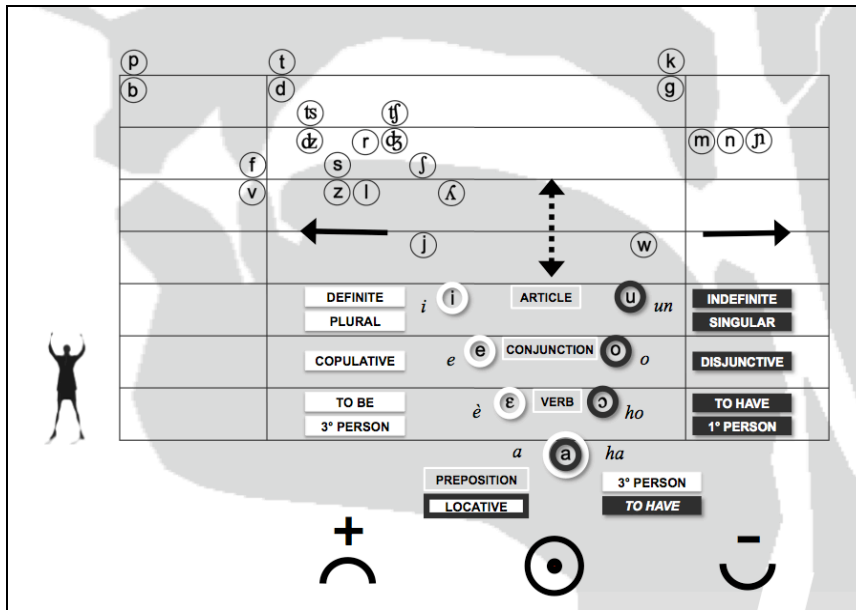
p t k
b d g
ʦ ʧ
ʣ r ʤ
m n ɲ
f s ʃ
v z l ʎ
j w

DEFINITE
PLURAL
i i ARTICLE u un
INDEFINITE
SINGULAR

COPULATIVE
e e CONJUNCTION o o
DISJUNCTIVE

TO BE
3° PERSON
è ɛ VERB ɔ ho
TO HAVE
1° PERSON

a a ha
PREPOSITION
LOCATIVE
3° PERSON
TO HAVE

+
-